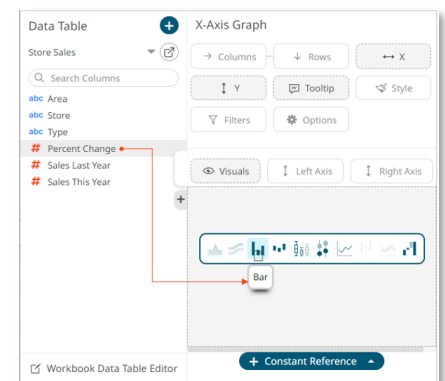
Data Table

Store Sales

Search Columns

abc Area
abc Store
abc Type
# Percent Change
# Sales Last Year
# Sales This Year

X-Axis Graph

Columns
Rows
X
Y
Tooltip
Style
Filters
Options

Visuals
Left Axis
Right Axis

Bar

Workbook Data Table Editor

Constant Reference